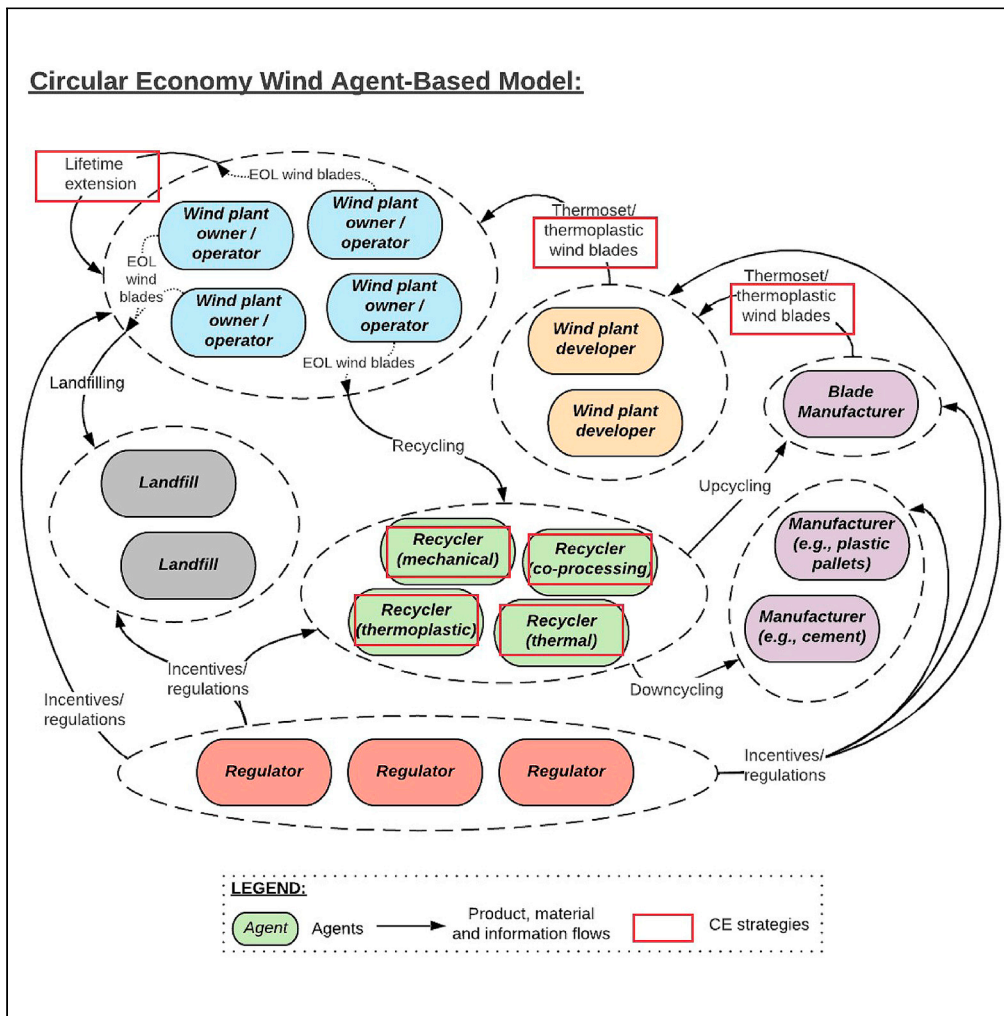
Circular Economy Wind Agent-Based Model:

Lifetime extension

EOL wind blades

Wind plant owner / operator

Wind plant owner / operator

EOL wind blades

Wind plant owner / operator

Wind plant owner / operator

EOL wind blades

Thermoset/ thermoplastic wind blades

Thermoset/ thermoplastic wind blades

Wind plant developer

Wind plant developer

Blade Manufacturer

Landfilling

Landfill

Landfill

Recycling

Upcycling

Recycler (mechanical)

Recycler (co-processing)

Recycler (thermoplastic)

Recycler (thermal)

Manufacturer (e.g., plastic pallets)

Manufacturer (e.g., cement)

Incentives/ regulations

Incentives/ regulations

Downcycling

Regulator

Regulator

Regulator

Incentives/ regulations

LEGEND:

Agent Agents

Product, material and information flows

CE strategies